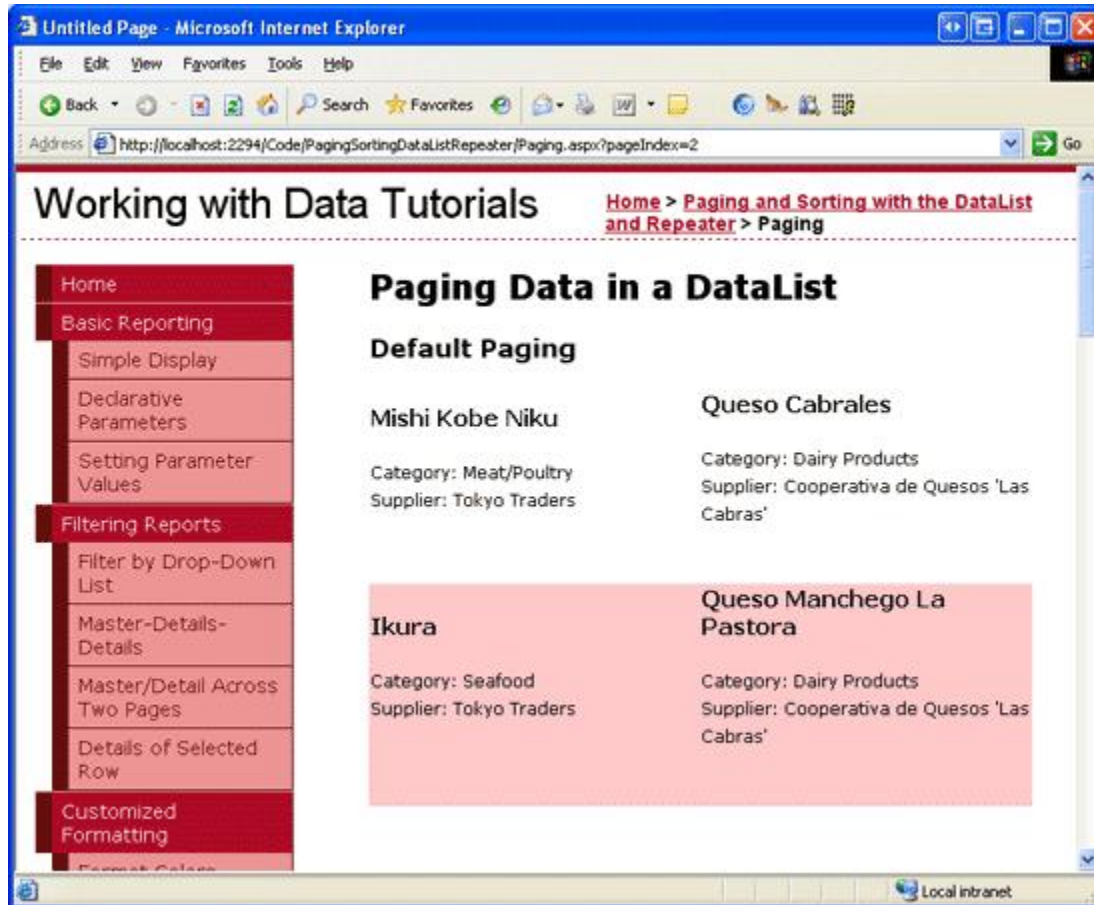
Untitled Page - Microsoft Internet Explorer

File Edit View Favorites Tools Help

Back Search Favorites

Address http://localhost:2294/Code/PagingSortingDataListRepeater/Paging.aspx?pageIndex=2 Go

Working with Data Tutorials

Home > Paging and Sorting with the DataList and Repeater > Paging

Home
Basic Reporting
Simple Display
Declarative Parameters
Setting Parameter Values
Filtering Reports
Filter by Drop-Down List
Master-Details-Details
Master/Detail Across Two Pages
Details of Selected Row
Customized Formatting
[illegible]

Paging Data in a DataList

Default Paging

Mishi Kobe Niku

Category: Meat/Poultry
Supplier: Tokyo Traders

Queso Cabrales

Category: Dairy Products
Supplier: Cooperativa de Quesos 'Las Cabras'

Ikura

Category: Seafood
Supplier: Tokyo Traders

Queso Manchego La Pastora

Category: Dairy Products
Supplier: Cooperativa de Quesos 'Las Cabras'

Local intranet